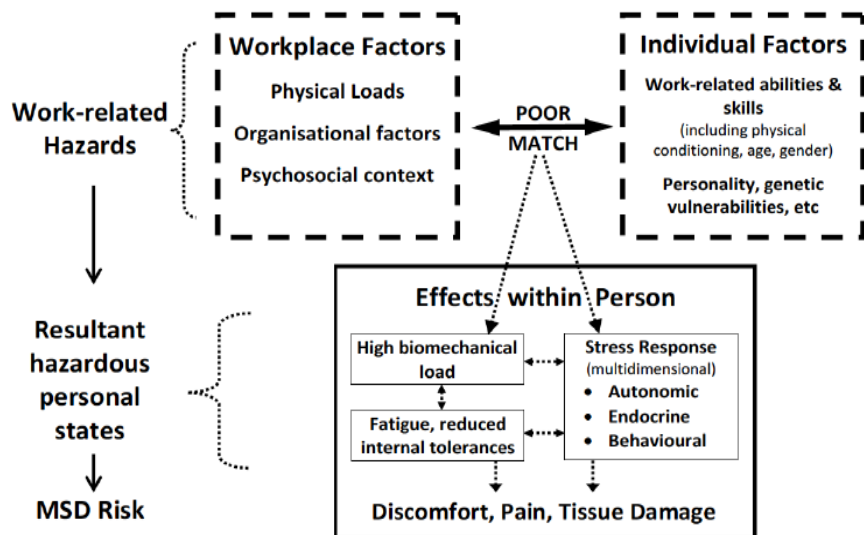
Work-related Hazards

Workplace Factors

Physical Loads

Organisational factors

Psychosocial context

POOR MATCH

Individual Factors

Work-related abilities & skills (including physical conditioning, age, gender)

Personality, genetic vulnerabilities, etc

Resultant hazardous personal states

Effects within Person

High biomechanical load

Stress Response (multidimensional)

• Autonomic
• Endocrine
• Behavioural

Fatigue, reduced internal tolerances

MSD Risk

Discomfort, Pain, Tissue Damage